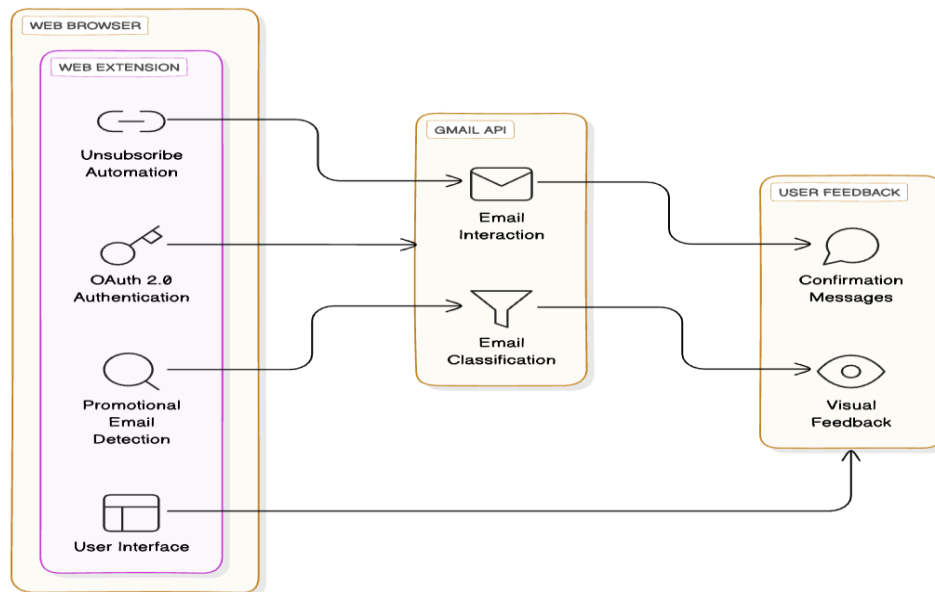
WEB BROWSER

WEB EXTENSION

Unsubscribe Automation

OAuth 2.0 Authentication

Promotional Email Detection

User Interface

GMAIL API

Email Interaction

Email Classification

USER FEEDBACK

Confirmation Messages

Visual Feedback